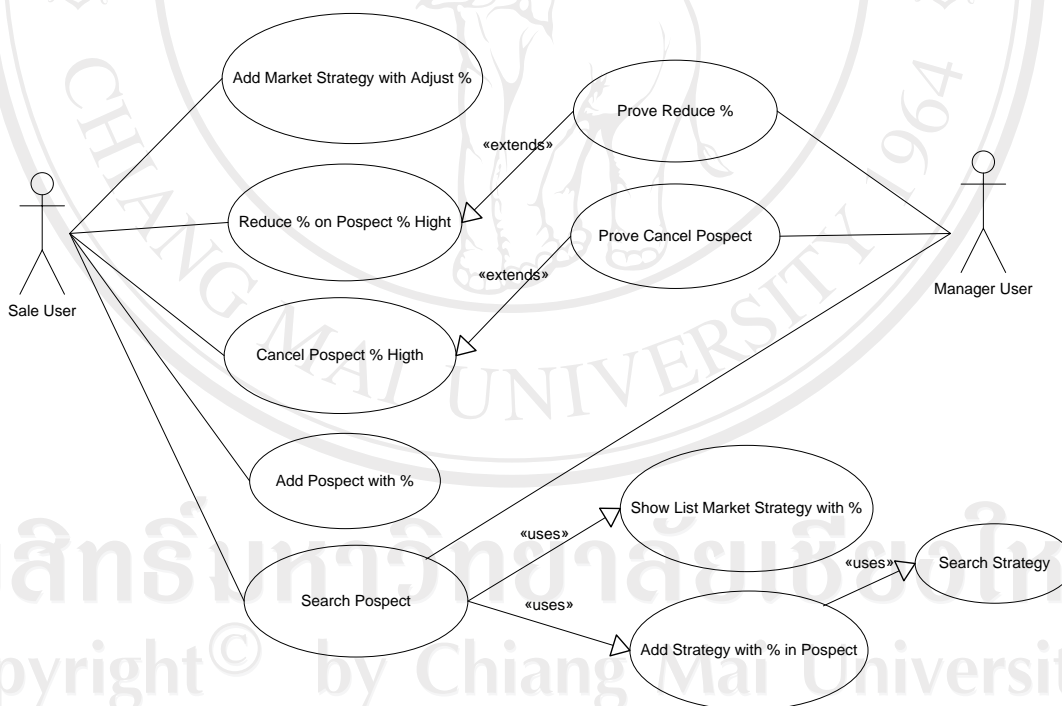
Add Market Strategy with Adjust %

Prove Reduce %

«extends»

Sale User

Reduce % on Pospect % Hight

Prove Cancel Pospect

Manager User

«extends»

Cancel Pospect % Higth

CHIANG MAI UNIVERSITY

Add Pospect with %

Show List Market Strategy with %

«uses»

«uses»

Search Strategy

Search Pospect

«uses»

Add Strategy with % in Pospect

ลิขสิทธิ์มหาวิทยาลัยเชียงใหม่

Copyright© by Chiang Mai University